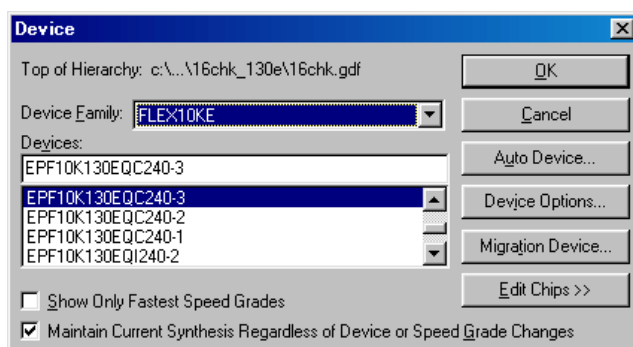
Device

Top of Hierarchy: c:\...\16chk_130e\16chk.gdf

Device Family: FLEX10KE

Devices:

EPF10K130EQC240-3

EPF10K130EQC240-3
EPF10K130EQC240-2
EPF10K130EQC240-1
EPF10K130EQI240-2

Show Only Fastest Speed Grades

Maintain Current Synthesis Regardless of Device or Speed Grade Changes

OK

Cancel

Auto Device...

Device Options...

Migration Device...

Edit Chips >>